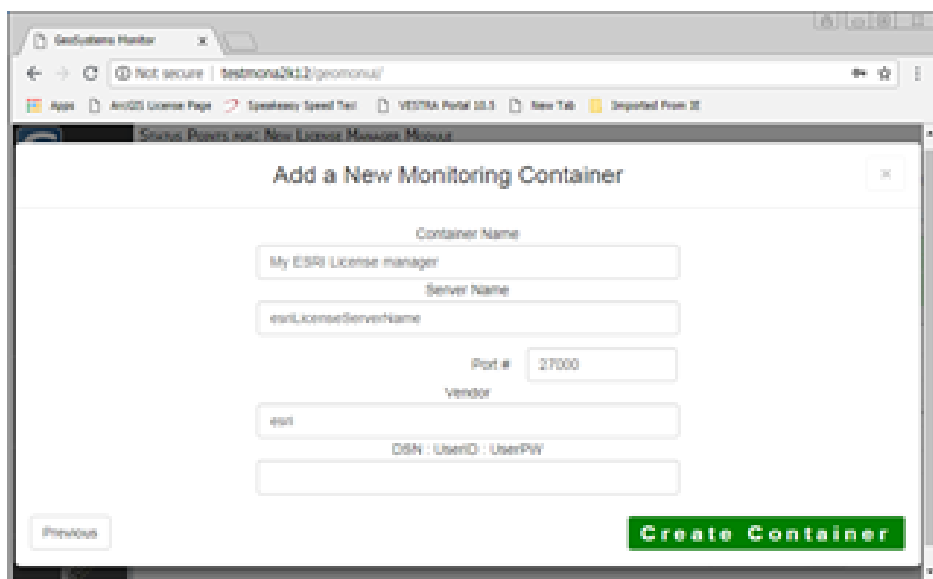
GeoSystems Monitor ×

Not secure | testmona2k12/geomonui/

Apps ArcGIS License Page Speakeasy Speed Test VESTRA Portal 10.5 New Tab Imported From IE

Status Points for: New License Manager Module

Add a New Monitoring Container

×

Container Name

My ESRI License manager

Server Name

esriLicenseServerName

Port #

27000

Vendor

esri

DSN : UserID : UserPW

Previous

Create Container